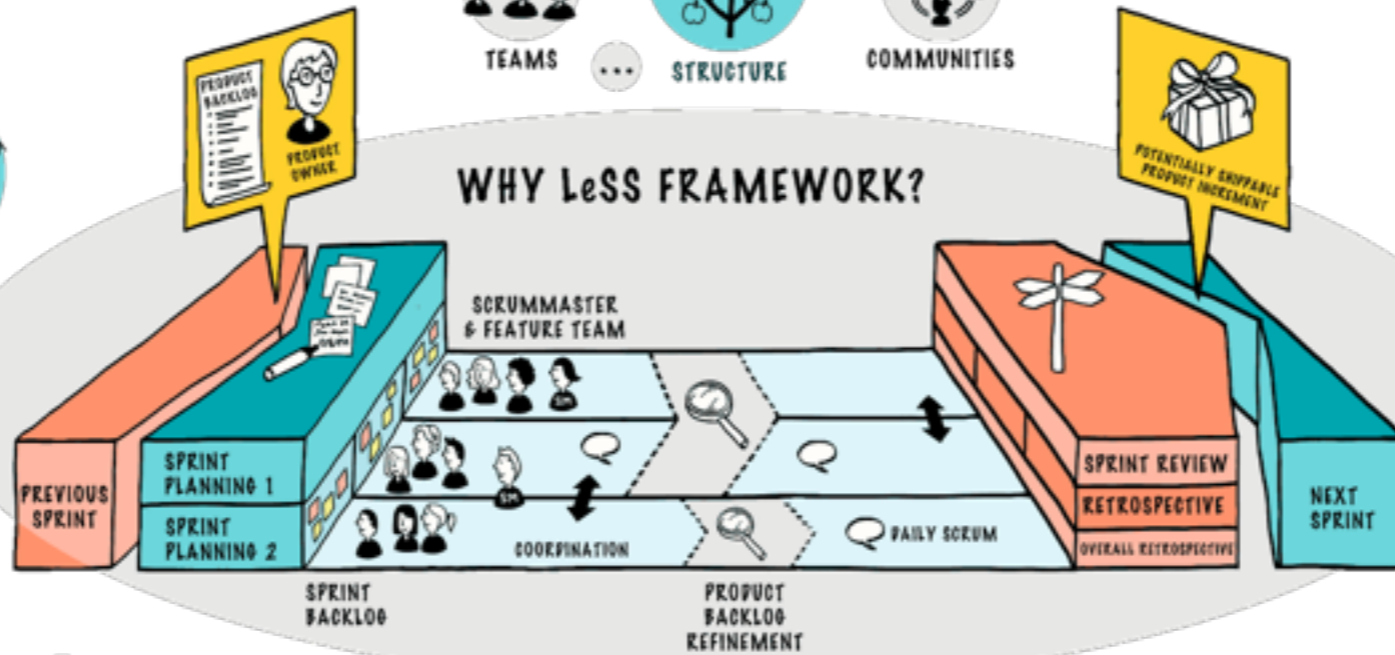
TEAMS

...

STRUCTURE

COMMUNITIES

PRODUCT BACKLOG

PRODUCT OWNER

WHY LeSS FRAMEWORK?

POTENTIALLY SHIPPABLE PRODUCT INCREMENT

SCRUMMASTER & FEATURE TEAM

PREVIOUS SPRINT

SPRINT PLANNING 1

SPRINT PLANNING 2

COORDINATION

DAILY SCRUM

SPRINT REVIEW

RETROSPECTIVE

OVERALL RETROSPECTIVE

NEXT SPRINT

SPRINT BACKLOG

PRODUCT BACKLOG REFINEMENT